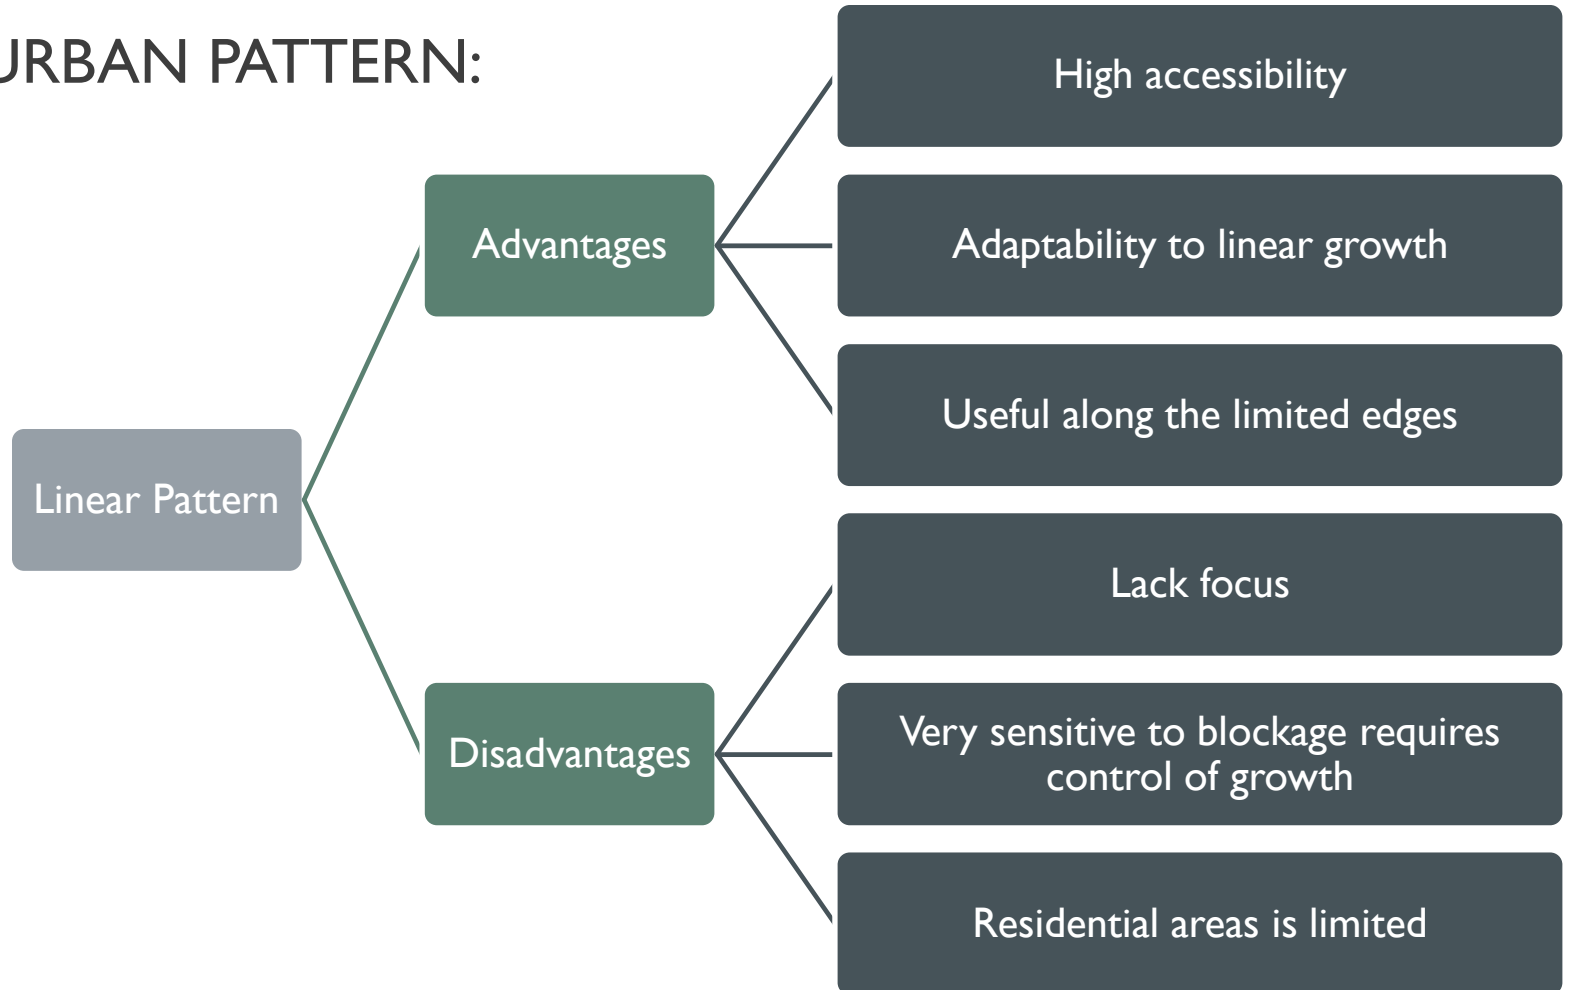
JRBAN PATTERN:

Linear Pattern

Advantages

High accessibility

Adaptability to linear growth

Useful along the limited edges

Disadvantages

Lack focus

Very sensitive to blockage requires control of growth

Residential areas is limited